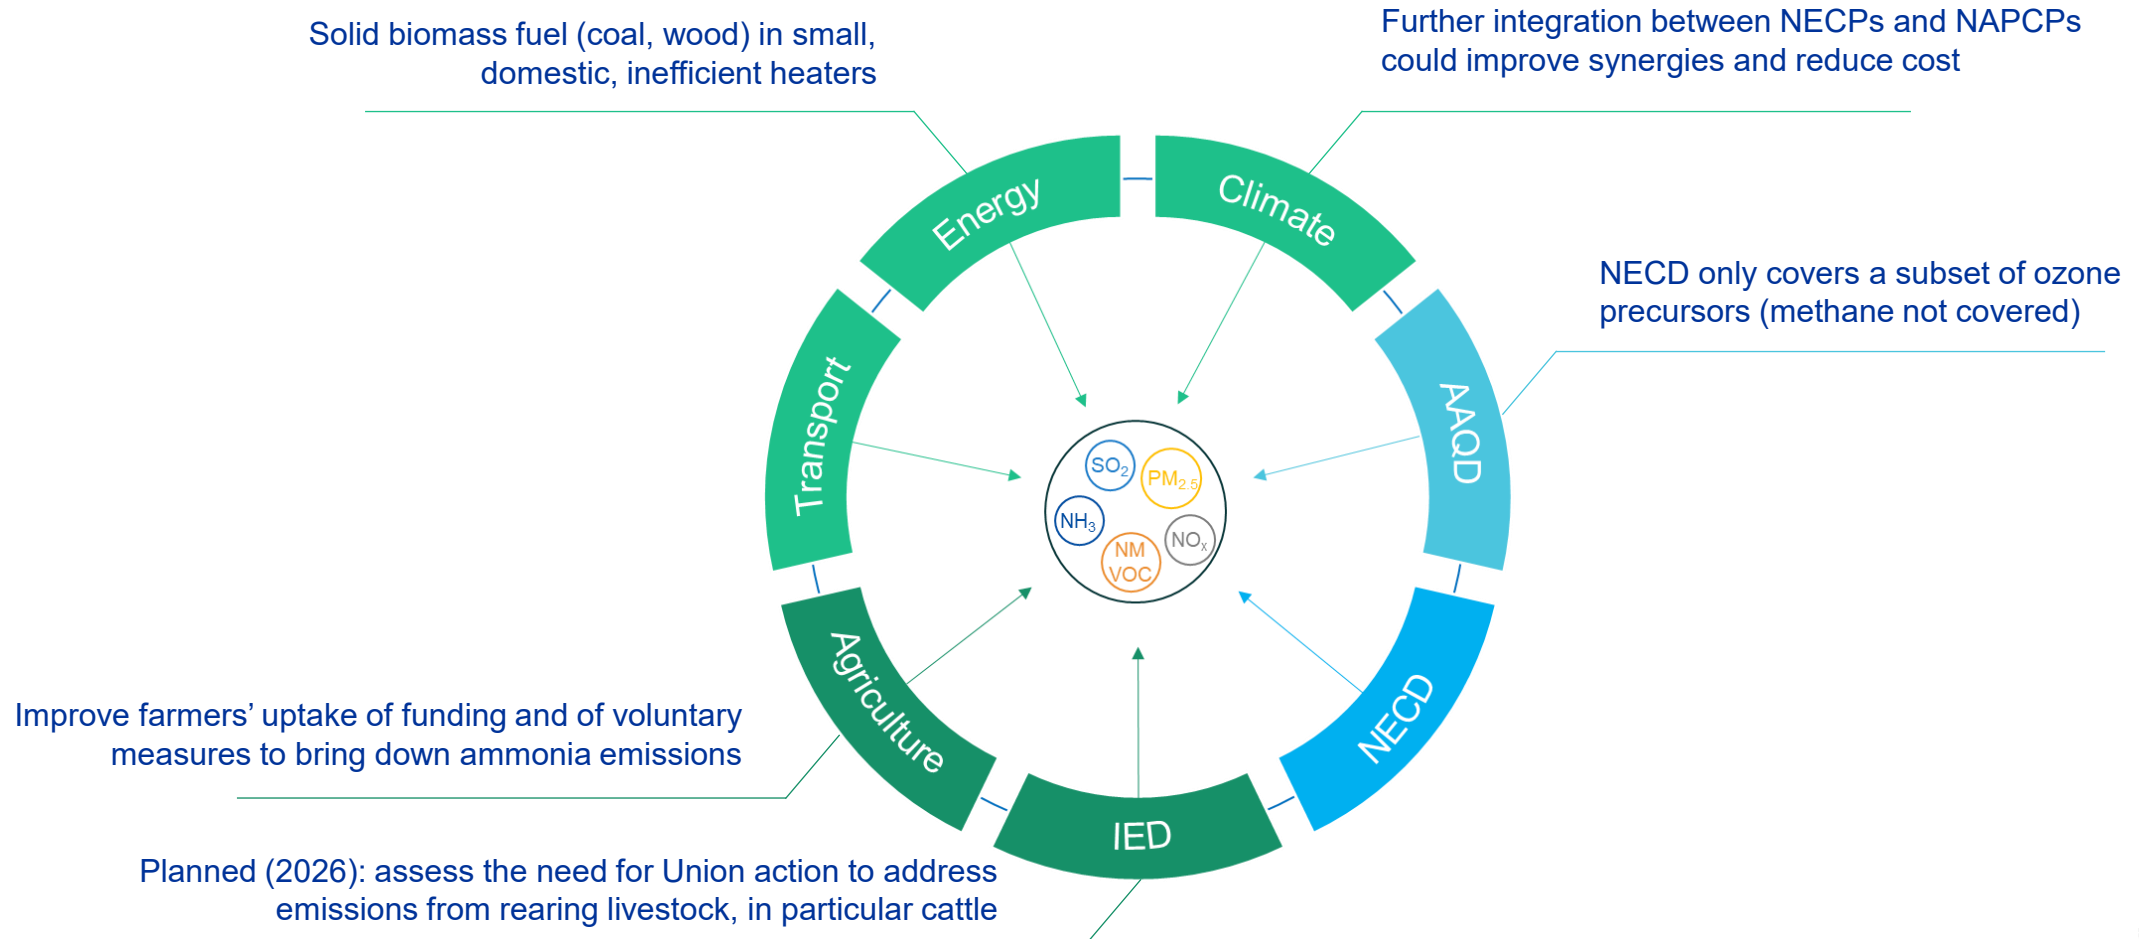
Solid biomass fuel (coal, wood) in small, domestic, inefficient heaters

Further integration between NECPs and NAPCPs could improve synergies and reduce cost

NECD only covers a subset of ozone precursors (methane not covered)

Energy

Climate

Transport

AAQD

$SO_2$ $PM_{2.5}$ $NH_3$ $NO_x$ NM VOC

Agriculture

NECD

IED

Improve farmers' uptake of funding and of voluntary measures to bring down ammonia emissions

Planned (2026): assess the need for Union action to address emissions from rearing livestock, in particular cattle